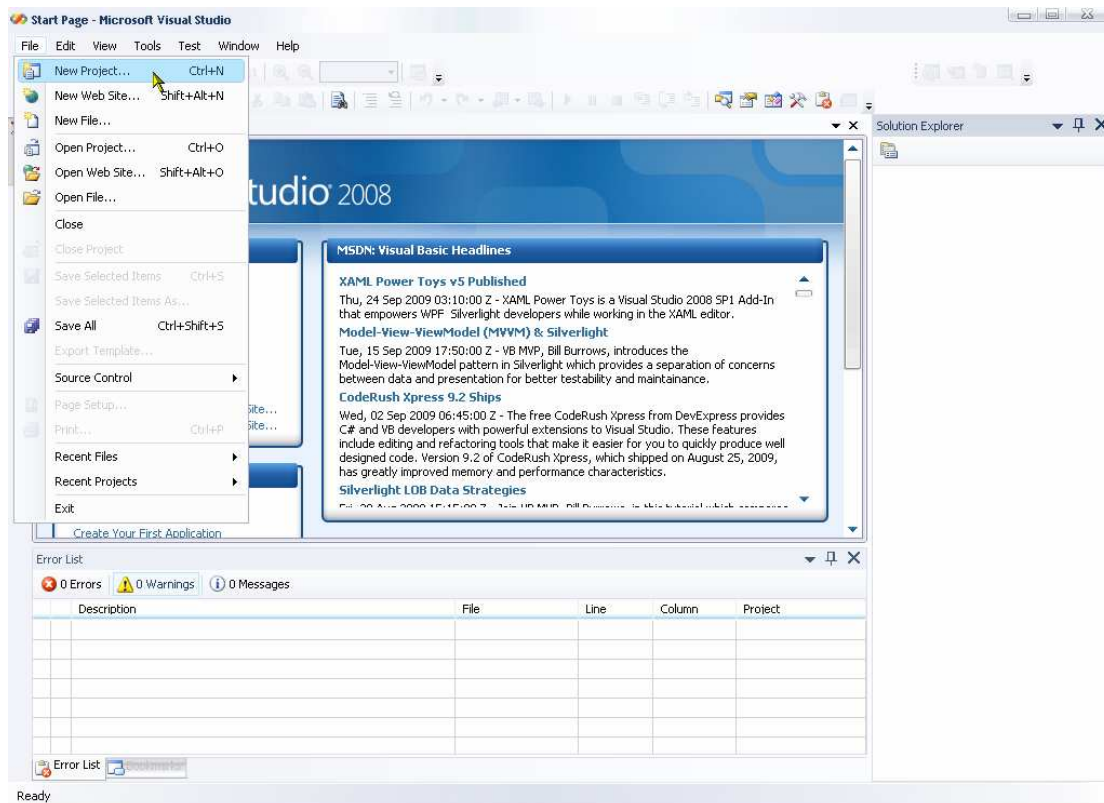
Start Page - Microsoft Visual Studio

File Edit View Tools Test Window Help

New Project... Ctrl+N
New Web Site... Shift+Alt+N
New File...
Open Project... Ctrl+O
Open Web Site... Shift+Alt+O
Open File...
Close
Close Project
Save Selected Items Ctrl+S
Save Selected Items As...
Save All Ctrl+Shift+S
Export Template...
Source Control
Page Setup...
Print... Ctrl+P
Recent Files
Recent Projects
Exit

tudio 2008

Site...
Site...

Create Your First Application

MSDN: Visual Basic Headlines

XAML Power Toys v5 Published
Thu, 24 Sep 2009 03:10:00 Z - XAML Power Toys is a Visual Studio 2008 SP1 Add-In that empowers WPF Silverlight developers while working in the XAML editor.

Model-View-ViewModel (MVVM) & Silverlight
Tue, 15 Sep 2009 17:50:00 Z - VB MVP, Bill Burrows, introduces the Model-View-ViewModel pattern in Silverlight which provides a separation of concerns between data and presentation for better testability and maintainance.

CodeRush Xpress 9.2 Ships
Wed, 02 Sep 2009 06:45:00 Z - The free CodeRush Xpress from DevExpress provides C# and VB developers with powerful extensions to Visual Studio. These features include editing and refactoring tools that make it easier for you to quickly produce well designed code. Version 9.2 of CodeRush Xpress, which shipped on August 25, 2009, has greatly improved memory and performance characteristics.

Silverlight LOB Data Strategies
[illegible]

Solution Explorer

Error List
0 Errors 0 Warnings 0 Messages

| | Description | File | Line | Column | Project |
|---|---|---|---|---|---|
| | | | | | |

Error List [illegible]

Ready